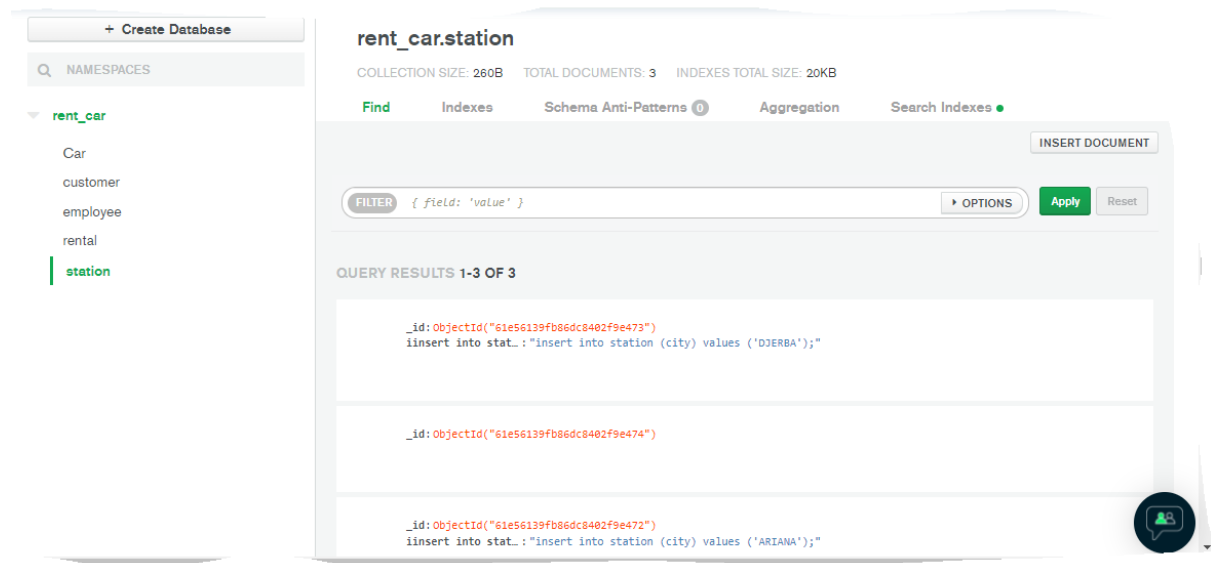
+ Create Database

NAMESPACES

rent_car

Car

customer

employee

rental

station

rent_car.station

COLLECTION SIZE: 260B TOTAL DOCUMENTS: 3 INDEXES TOTAL SIZE: 20KB

Find Indexes Schema Anti-Patterns 0 Aggregation Search Indexes

INSERT DOCUMENT

FILTER { field: 'value' } ▸ OPTIONS Apply Reset

QUERY RESULTS 1-3 OF 3

_id: ObjectId("61e56139fb86dc8402f9e473")
iinsert into stat…: "insert into station (city) values ('DJERBA');"

_id: ObjectId("61e56139fb86dc8402f9e474")

_id: ObjectId("61e56139fb86dc8402f9e472")
iinsert into stat…: "insert into station (city) values ('ARIANA');"